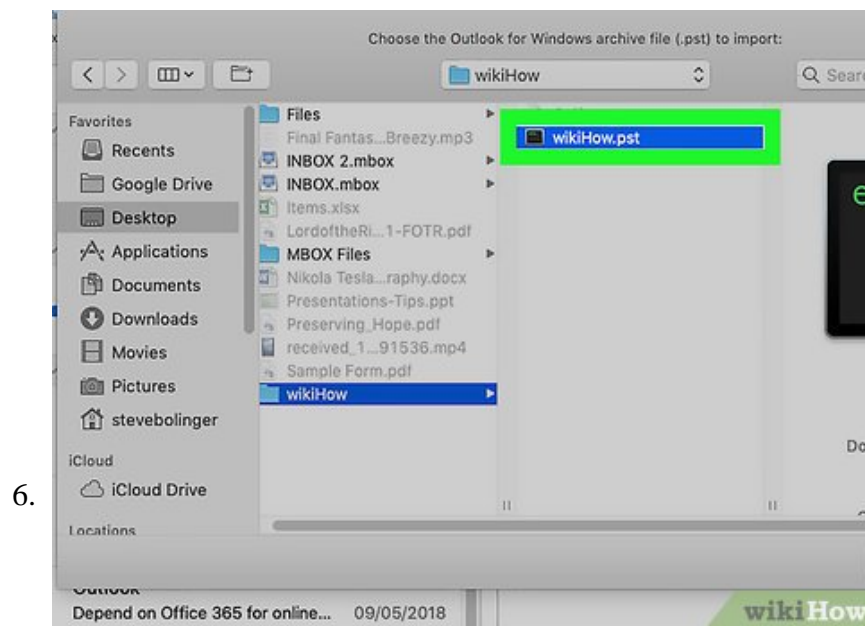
Choose the Outlook for Windows archive file (.pst) to import:

wikiHow

Q Searc

Favorites
Recents
Google Drive
Desktop
Applications
Documents
Downloads
Movies
Pictures
stevebolinger
iCloud
iCloud Drive
Locations

Files
Final Fantas...Breezy.mp3
INBOX 2.mbox
INBOX.mbox
Items.xlsx
LordoftheRi...1-FOTR.pdf
MBOX Files
Nikola Tesla...raphy.docx
Presentations-Tips.ppt
Preserving_Hope.pdf
received_1...91536.mp4
Sample Form.pdf
wikiHow

wikiHow.pst

e

Do

6.

Outlook
Depend on Office 365 for online... 09/05/2018

wikiHow